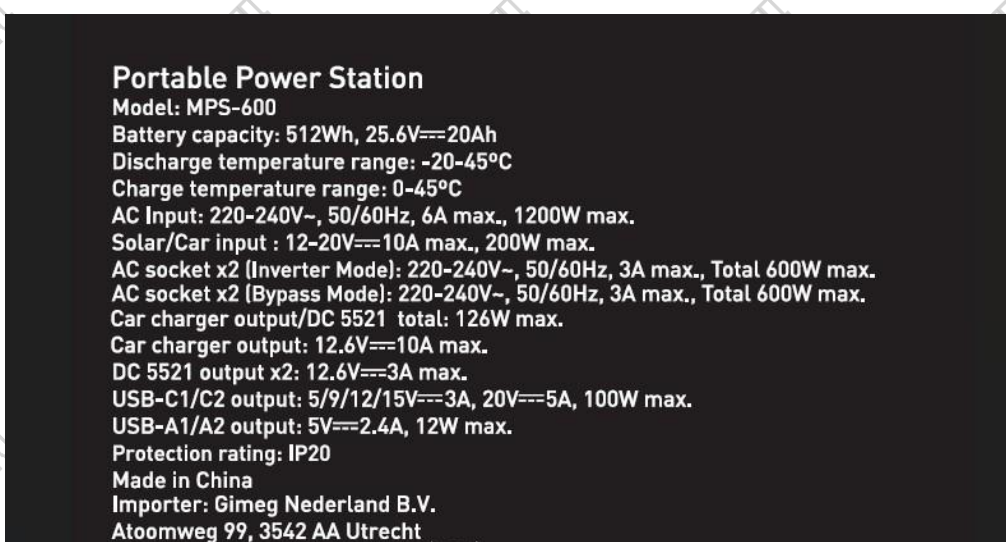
Portable Power Station
Model: MPS-600
Battery capacity: 512Wh, 25.6V⎓20Ah
Discharge temperature range: -20-45ºC
Charge temperature range: 0-45ºC
AC Input: 220-240V~, 50/60Hz, 6A max., 1200W max.
Solar/Car input : 12-20V⎓10A max., 200W max.
AC socket x2 (Inverter Mode): 220-240V~, 50/60Hz, 3A max., Total 600W max.
AC socket x2 (Bypass Mode): 220-240V~, 50/60Hz, 3A max., Total 600W max.
Car charger output/DC 5521 total: 126W max.
Car charger output: 12.6V⎓10A max.
DC 5521 output x2: 12.6V⎓3A max.
USB-C1/C2 output: 5/9/12/15V⎓3A, 20V⎓5A, 100W max.
USB-A1/A2 output: 5V⎓2.4A, 12W max.
Protection rating: IP20
Made in China
Importer: Gimeg Nederland B.V.
Atoomweg 99, 3542 AA Utrecht